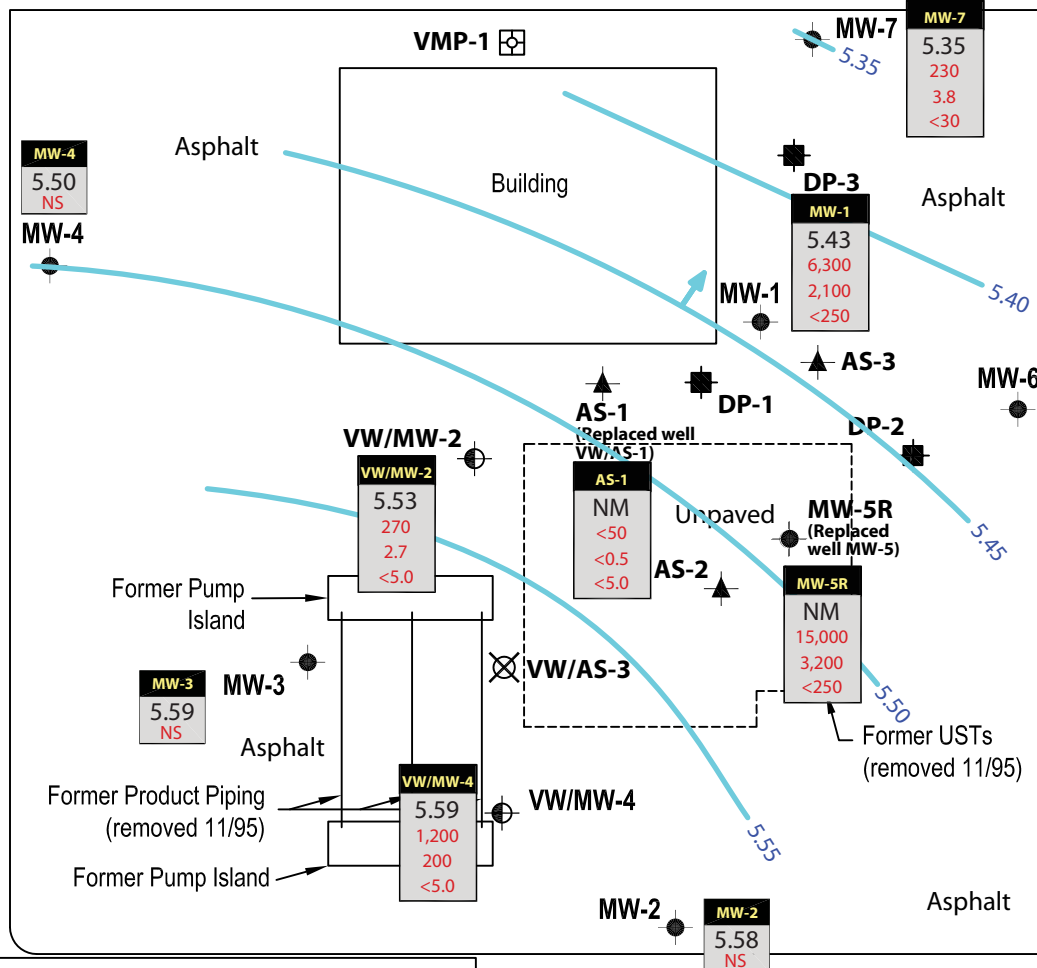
VMP-1

MW-7

| MW-7 |
|---|
| 5.35 |
| 230 |
| 3.8 |
| <30 |

5.35

MW-4

| MW-4 |
|---|
| 5.50 |
| NS |

Asphalt

Building

DP-3

Asphalt

| MW-1 |
|---|
| 5.43 |
| 6,300 |
| 2,100 |
| <250 |

MW-4

MW-1

5.40

AS-3

MW-6

AS-1
(Replaced well VW/AS-1)

DP-1

DP-2

VW/MW-2

| VW/MW-2 |
|---|
| 5.53 |
| 270 |
| 2.7 |
| <5.0 |

| AS-1 |
|---|
| NM |
| <50 |
| <0.5 |
| <5.0 |

Unpaved

MW-5R
(Replaced well MW-5)

5.45

AS-2

| MW-5R |
|---|
| NM |
| 15,000 |
| 3,200 |
| <250 |

Former Pump Island

VW/AS-3

MW-3

| MW-3 |
|---|
| 5.59 |
| NS |

5.50

Former USTs (removed 11/95)

Asphalt

Former Product Piping (removed 11/95)

| VW/MW-4 |
|---|
| 5.59 |
| 1,200 |
| 200 |
| <5.0 |

VW/MW-4

5.55

Former Pump Island

MW-2

| MW-2 |
|---|
| 5.58 |
| NS |

Asphalt